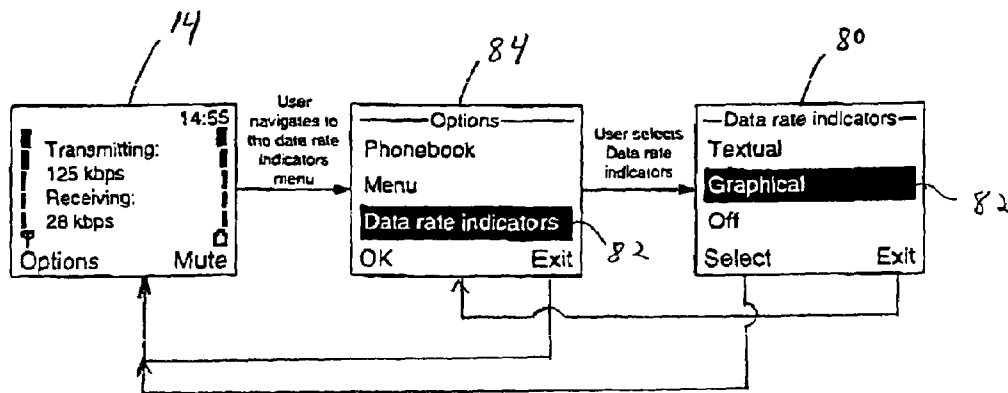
14

14:55
Transmitting:
125 kbps
Receiving:
28 kbps
Options Mute

User navigates to the data rate indicators menu

84

Options
Phonebook
Menu
Data rate indicators
OK Exit

82

User selects Data rate indicators

80

Data rate indicators
Textual
Graphical
Off
Select Exit

82